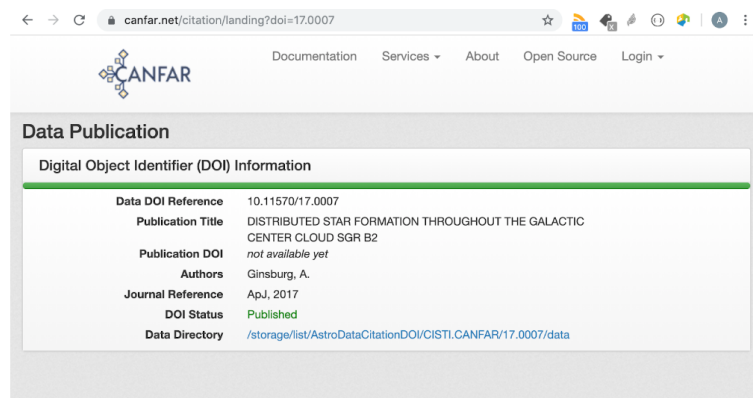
canfar.net/citation/landing?doi=17.0007

100

A

CANFAR

Documentation Services About Open Source Login

Data Publication

Digital Object Identifier (DOI) Information

| | |
|---|---|
| Data DOI Reference | 10.11570/17.0007 |
| Publication Title | DISTRIBUTED STAR FORMATION THROUGHOUT THE GALACTIC CENTER CLOUD SGR B2 |
| Publication DOI | not available yet |
| Authors | Ginsburg, A. |
| Journal Reference | ApJ, 2017 |
| DOI Status | Published |
| Data Directory | /storage/list/AstroDataCitationDOI/CISTI.CANFAR/17.0007/data |